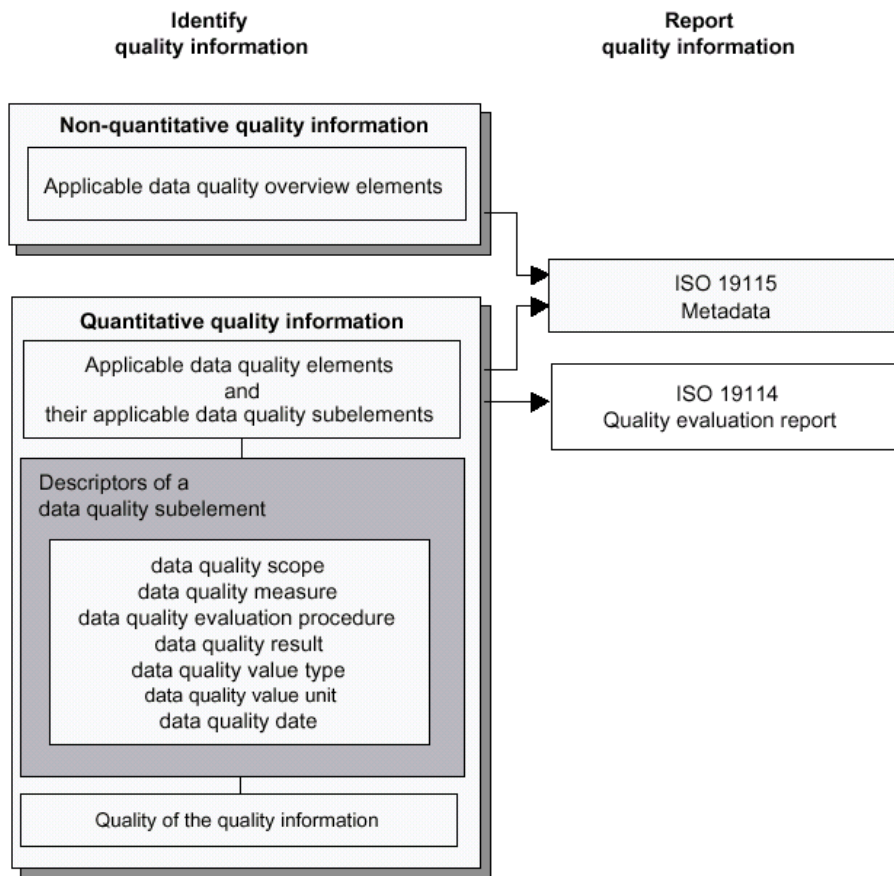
Identify
quality information

Report
quality information

Non-quantitative quality information

Applicable data quality overview elements

ISO 19115
Metadata

Quantitative quality information

Applicable data quality elements
and
their applicable data quality subelements

ISO 19114
Quality evaluation report

Descriptors of a
data quality subelement

data quality scope
data quality measure
data quality evaluation procedure
data quality result
data quality value type
data quality value unit
data quality date

Quality of the quality information